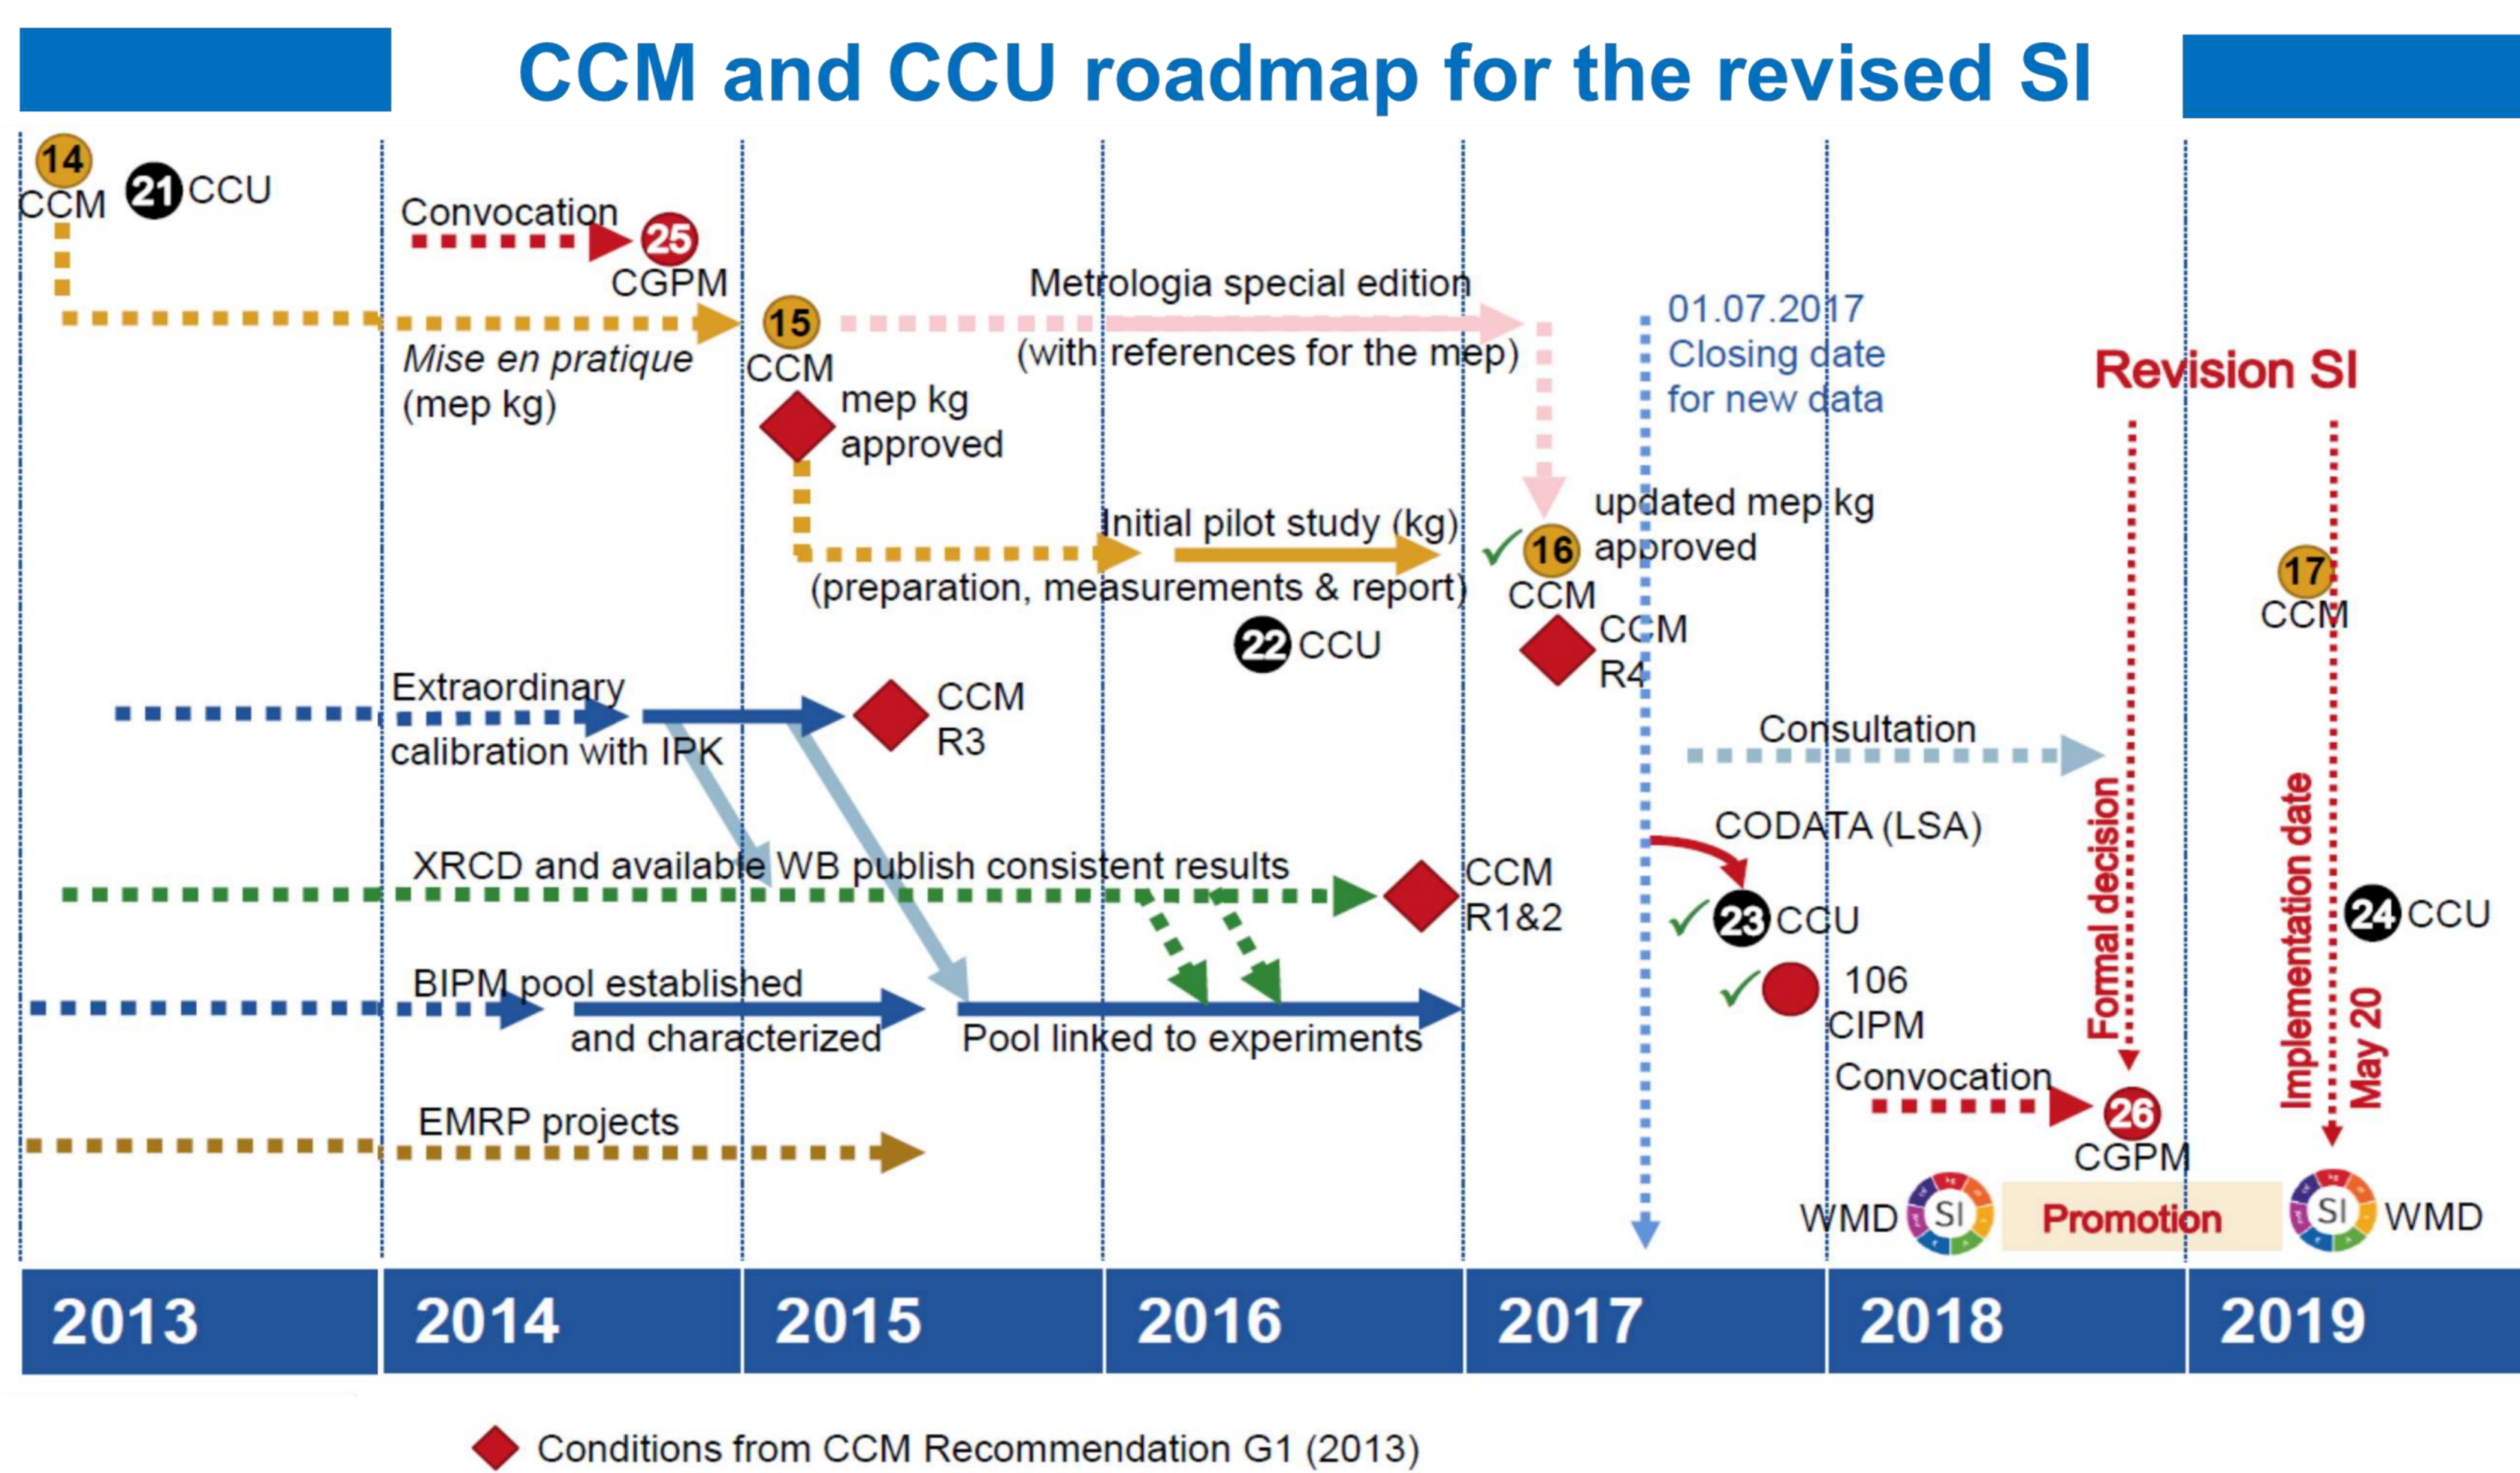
CCM and CCU roadmap for the revised SI

14 CCM
21 CCU
Convocation
25 CGPM
Mise en pratique (mep kg)
15 CCM
mep kg approved
Metrologia special edition (with references for the mep)
01.07.2017 Closing date for new data
Revision SI
Initial pilot study (kg) (preparation, measurements & report)
updated mep kg approved
16 CCM
17 CCM
22 CCU
CCM R4
Extraordinary calibration with IPK
CCM R3
Consultation
CODATA (LSA)
XRCD and available WB publish consistent results
CCM R1&2
23 CCU
24 CCU
Formal decision
Implementation date May 20
106 CIPM
BIPM pool established and characterized
Pool linked to experiments
Convocation
26 CGPM
EMRP projects
WMD SI
Promotion
SI WMD

2013 2014 2015 2016 2017 2018 2019

Conditions from CCM Recommendation G1 (2013)